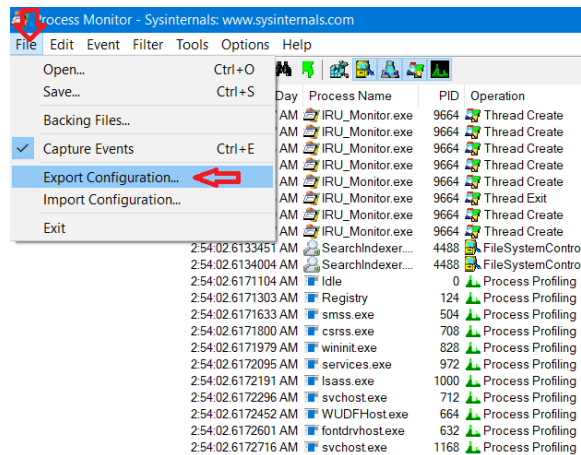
Process Monitor - Sysinternals: www.sysinternals.com

File Edit Event Filter Tools Options Help

Open... Ctrl+O
Save... Ctrl+S
Backing Files...
Capture Events Ctrl+E
Export Configuration...
Import Configuration...
Exit

| Day | Process Name | PID | Operation |
|---|---|---|---|
| AM | IRU_Monitor.exe | 9664 | Thread Create |
| AM | IRU_Monitor.exe | 9664 | Thread Create |
| AM | IRU_Monitor.exe | 9664 | Thread Create |
| AM | IRU_Monitor.exe | 9664 | Thread Create |
| AM | IRU_Monitor.exe | 9664 | Thread Create |
| AM | IRU_Monitor.exe | 9664 | Thread Exit |
| AM | IRU_Monitor.exe | 9664 | Thread Create |
| AM | IRU_Monitor.exe | 9664 | Thread Create |
| 2:54:02.6133451 AM | SearchIndexer.... | 4488 | FileSystemContro |
| 2:54:02.6134004 AM | SearchIndexer.... | 4488 | FileSystemContro |
| 2:54:02.6171104 AM | Idle | 0 | Process Profiling |
| 2:54:02.6171303 AM | Registry | 124 | Process Profiling |
| 2:54:02.6171633 AM | smss.exe | 504 | Process Profiling |
| 2:54:02.6171800 AM | csrss.exe | 708 | Process Profiling |
| 2:54:02.6171979 AM | wininit.exe | 828 | Process Profiling |
| 2:54:02.6172095 AM | services.exe | 972 | Process Profiling |
| 2:54:02.6172191 AM | lsass.exe | 1000 | Process Profiling |
| 2:54:02.6172296 AM | svchost.exe | 712 | Process Profiling |
| 2:54:02.6172452 AM | WUDFHost.exe | 664 | Process Profiling |
| 2:54:02.6172601 AM | fontdrvhost.exe | 632 | Process Profiling |
| 2:54:02.6172716 AM | svchost.exe | 1168 | Process Profiling |